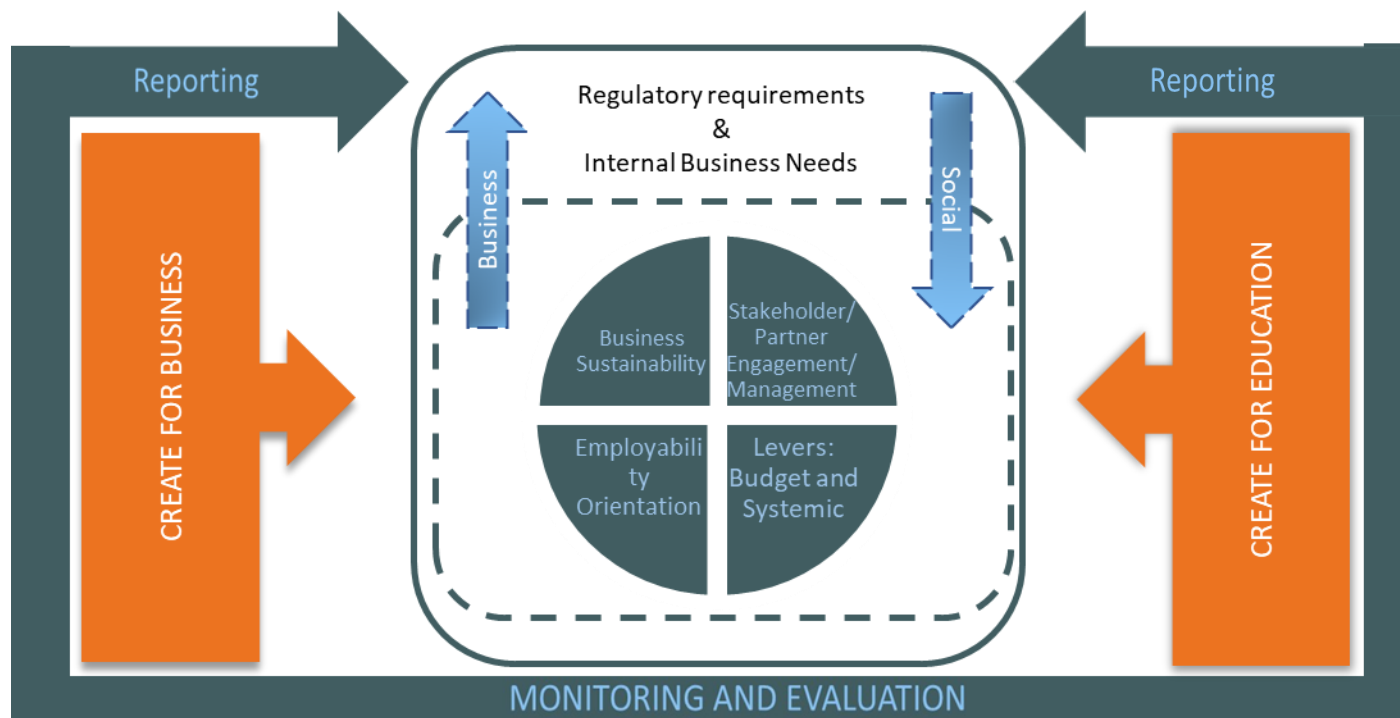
Reporting

Reporting

Regulatory requirements
&
Internal Business Needs

Business

Social

CREATE FOR BUSINESS

Business Sustainability

Stakeholder/ Partner Engagement/ Management

Employability Orientation

Levers: Budget and Systemic

CREATE FOR EDUCATION

MONITORING AND EVALUATION